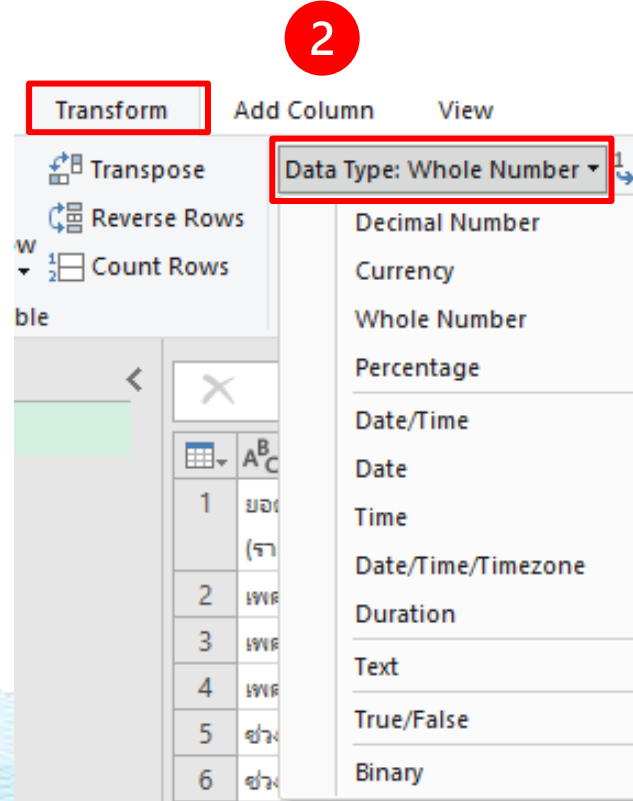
2

Transform Add Column View

Transpose
Reverse Rows
Count Rows

w
ble

Data Type: Whole Number

Decimal Number
Currency
Whole Number
Percentage
Date/Time
Date
Time
Date/Time/Timezone
Duration
Text
True/False
Binary

1
2
3
4
5
6